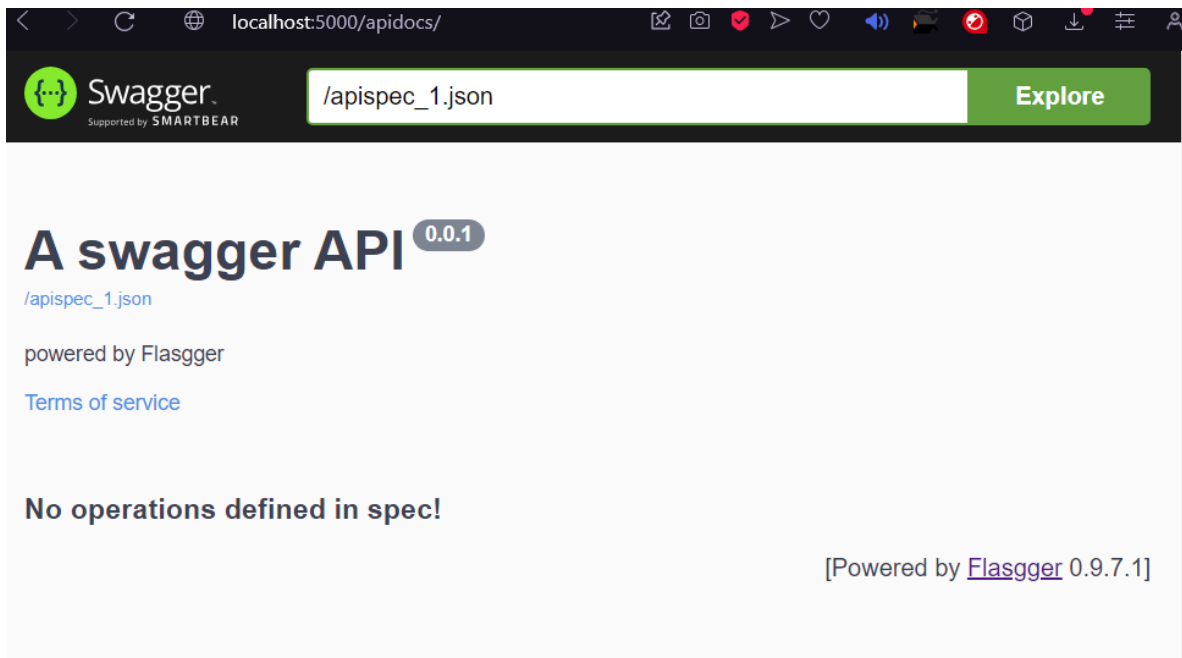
localhost:5000/apidocs/

{...} Swagger
Supported by SMARTBEAR

/apispec_1.json

Explore

A swagger API 0.0.1

/apispec_1.json

powered by Flasgger

Terms of service

No operations defined in spec!

[Powered by Flasgger 0.9.7.1]